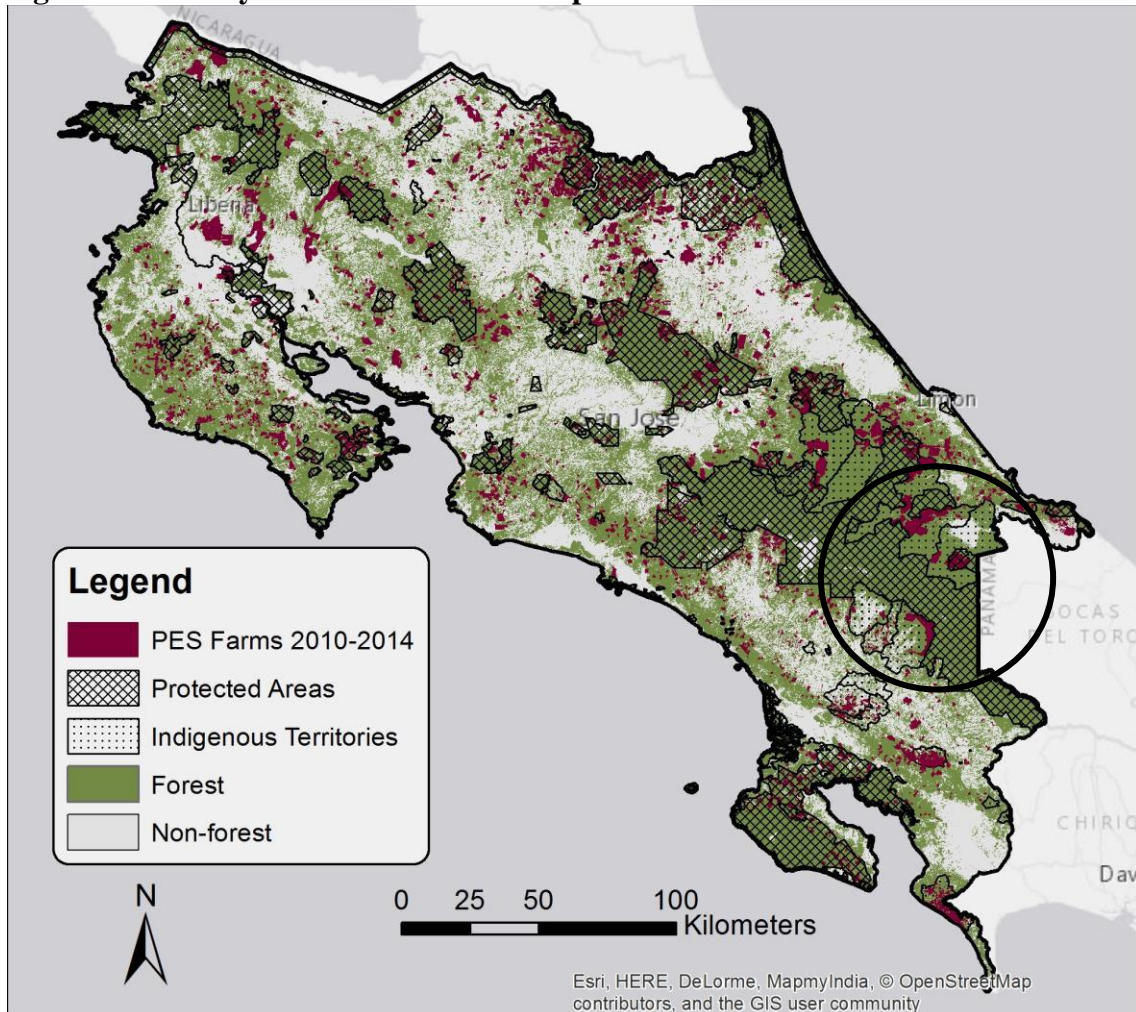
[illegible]

NICARAGUA

Liberia

Limon

San Jose

PANAMA

BOCAS DEL TORO

CHIRIQ

Dav

Legend

PES Farms 2010-2014

Protected Areas

Indigenous Territories

Forest

Non-forest

N

0 25 50 100 Kilometers

Esri, HERE, DeLorme, MapmyIndia, © OpenStreetMap contributors, and the GIS user community